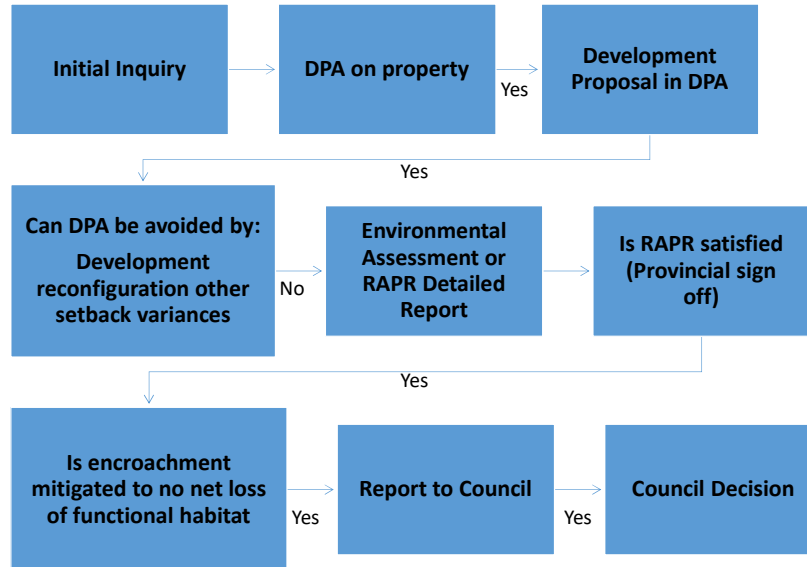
Initial Inquiry

DPA on property

Yes

Development Proposal in DPA

Yes

Can DPA be avoided by:

Development reconfiguration other setback variances

No

Environmental Assessment or RAPR Detailed Report

Is RAPR satisfied (Provincial sign off)

Yes

Is encroachment mitigated to no net loss of functional habitat

Yes

Report to Council

Yes

Council Decision